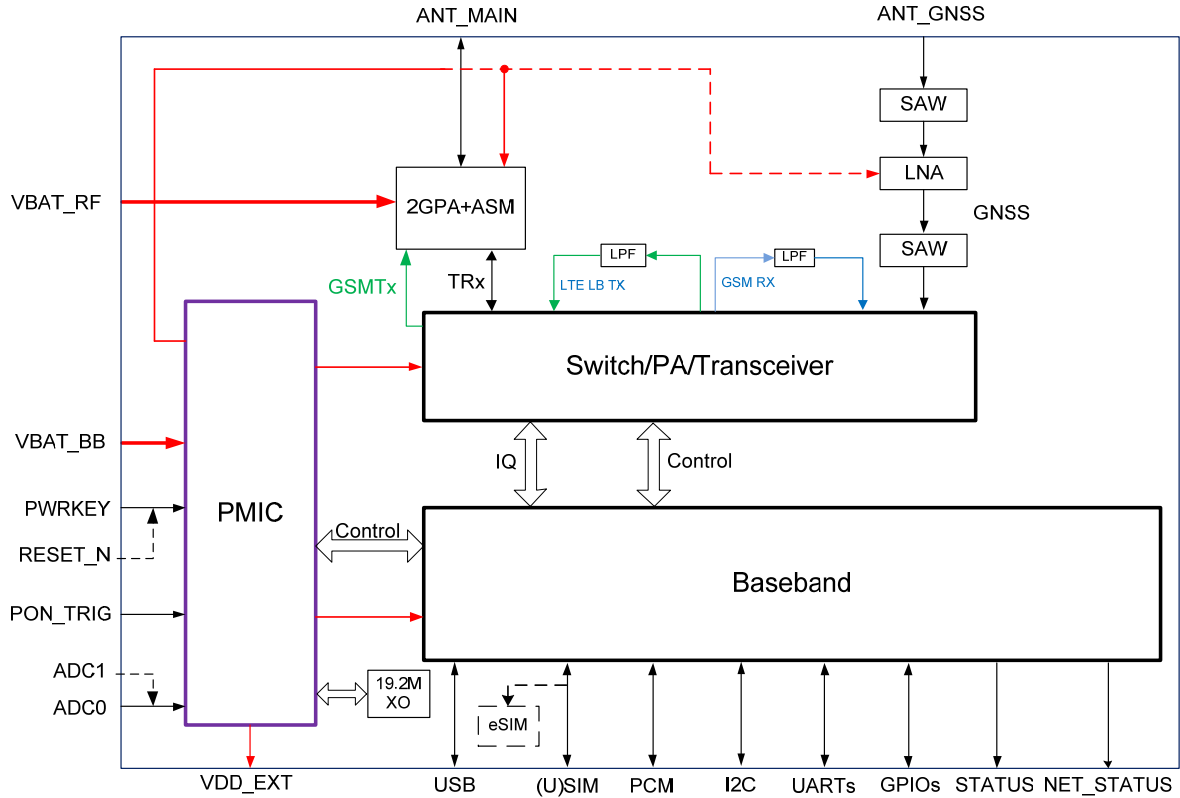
ANT_MAIN
ANT_GNSS
SAW
LNA
GNSS
SAW
VBAT_RF
2GPA+ASM
LPF
LPF
GSMTx
TRx
LTE LB TX
GSM RX
Switch/PA/Transceiver
IQ
Control
VBAT_BB
PWRKEY
RESET_N
PMIC
Control
Baseband
PON_TRIG
ADC1
ADC0
19.2M
XO
eSIM
VDD_EXT
USB
(U)SIM
PCM
I2C
UARTs
GPIOs
STATUS
NET_STATUS